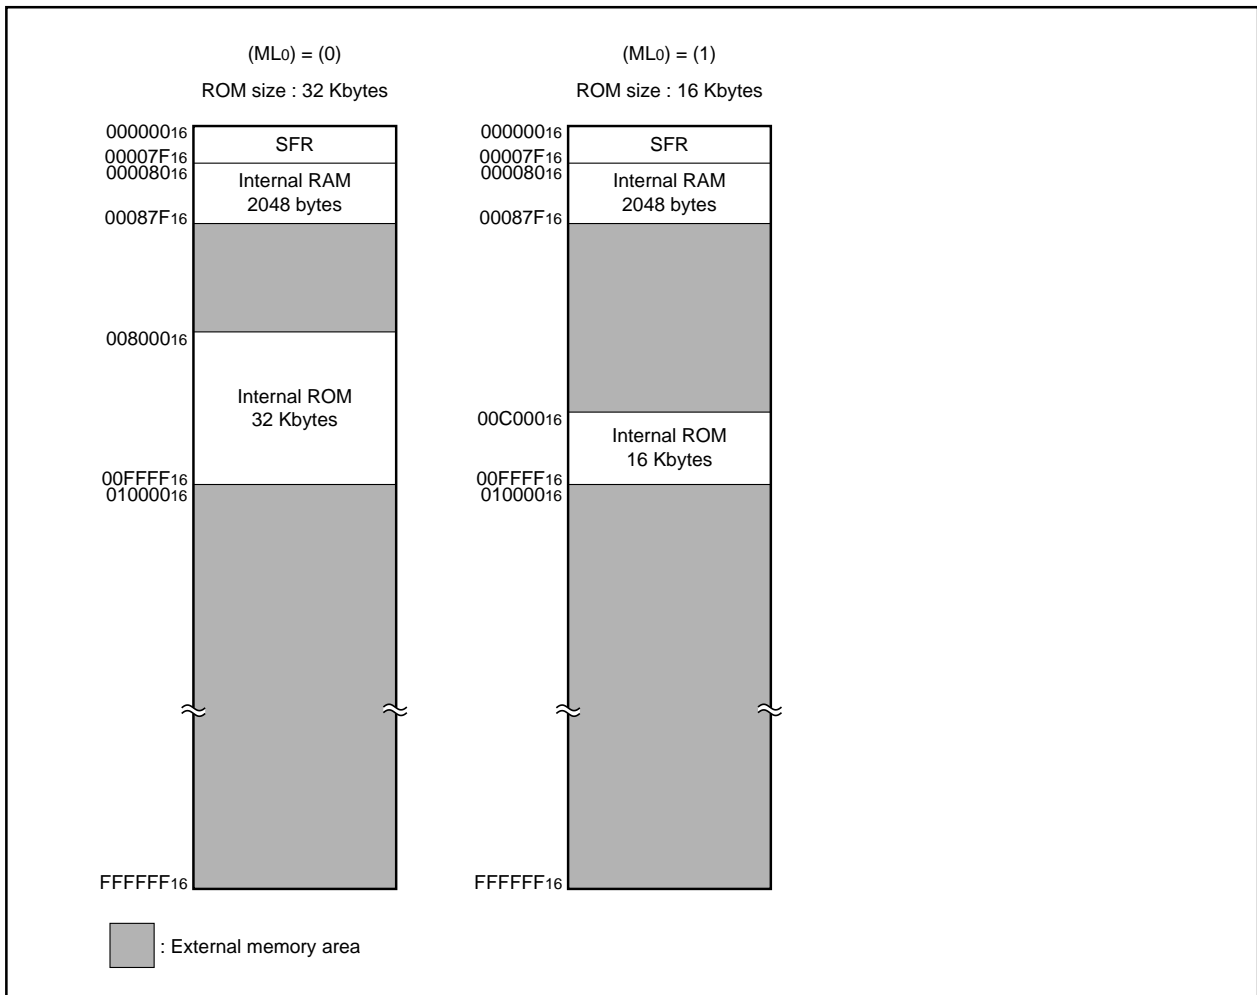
$(ML_0) = (0)$

ROM size : 32 Kbytes

$000000_{16}$
SFR
$00007F_{16}$
$000080_{16}$
Internal RAM
2048 bytes
$00087F_{16}$
$008000_{16}$
Internal ROM
32 Kbytes
$00FFFF_{16}$
$010000_{16}$
$FFFFFF_{16}$

$(ML_0) = (1)$

ROM size : 16 Kbytes

$000000_{16}$
SFR
$00007F_{16}$
$000080_{16}$
Internal RAM
2048 bytes
$00087F_{16}$
$00C000_{16}$
Internal ROM
16 Kbytes
$00FFFF_{16}$
$010000_{16}$
$FFFFFF_{16}$

: External memory area